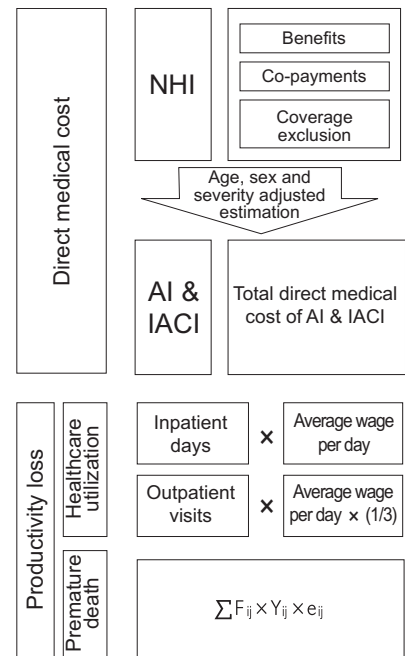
Direct medical cost

NHI

Benefits

Co-payments

Coverage exclusion

Age, sex and severity adjusted estimation

AI & IACI

Total direct medical cost of AI & IACI

Productivity loss

Healthcare utilization

Inpatient days

×

Average wage per day

Outpatient visits

×

Average wage per day × (1/3)

Premature death

$\sum F_{ij} \times Y_{ij} \times e_{ij}$